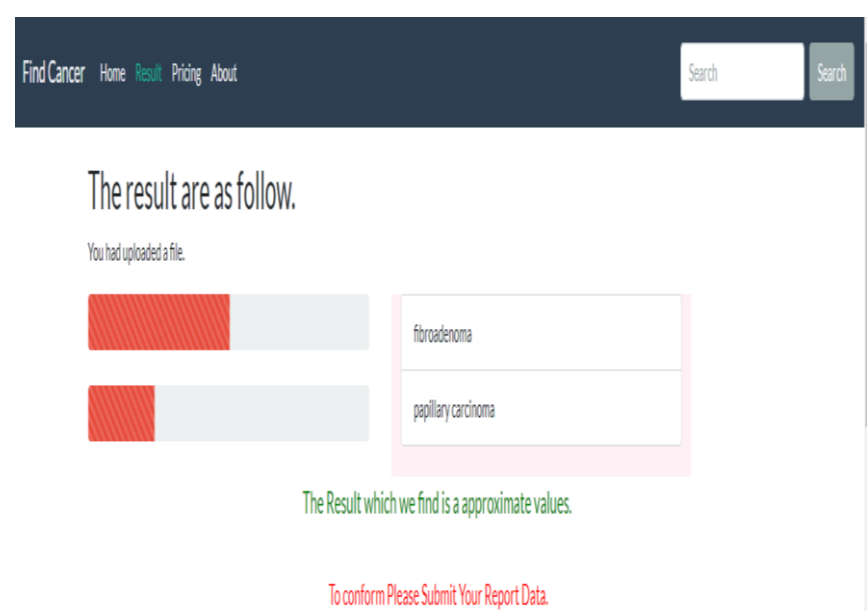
Find Cancer Home Result Pricing About

Search Search

The result are as follow.

You had uploaded a file.

fibroadenoma

papillary carcinoma

The Result which we find is a approximate values.

To conform Please Submit Your Report Data.